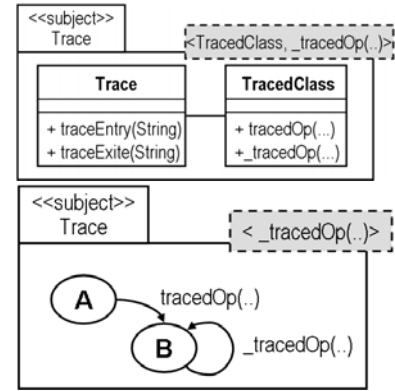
<<subject>>
Trace

<TracedClass, _tracedOp(..)>

Trace

+ traceEntry(String)
+ traceExite(String)

TracedClass

+ tracedOp(...)
+_tracedOp(...)

<<subject>>
Trace

< _tracedOp(..)>

A

tracedOp(..)

B

_tracedOp(..)